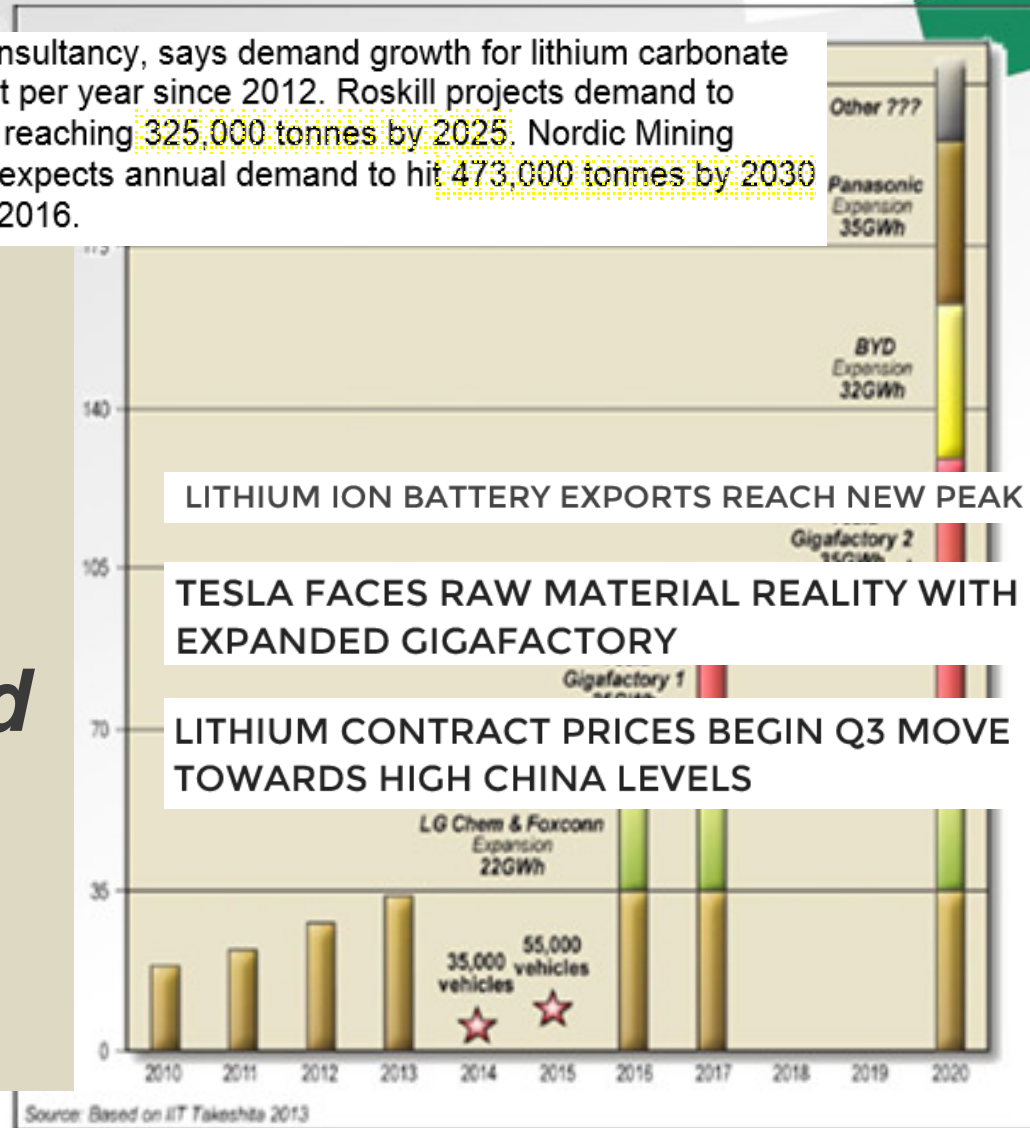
nsultancy, says demand growth for lithium carbonate t per year since 2012. Roskill projects demand to reaching 325,000 tonnes by 2025. Nordic Mining expects annual demand to hit 473,000 tonnes by 2030 2016.

Other ???

Panasonic
Expansion
35GWh

BYD
Expansion
32GWh

140

LITHIUM ION BATTERY EXPORTS REACH NEW PEAK

Gigafactory 2
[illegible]

105

TESLA FACES RAW MATERIAL REALITY WITH EXPANDED GIGAFACTORY

Gigafactory 1
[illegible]

d

70

LITHIUM CONTRACT PRICES BEGIN Q3 MOVE TOWARDS HIGH CHINA LEVELS

LG Chem & Foxconn
Expansion
22GWh

35

35,000 vehicles

55,000 vehicles

0

2010 2011 2012 2013 2014 2015 2016 2017 2018 2019 2020

Source: Based on IIT Takeshita 2013